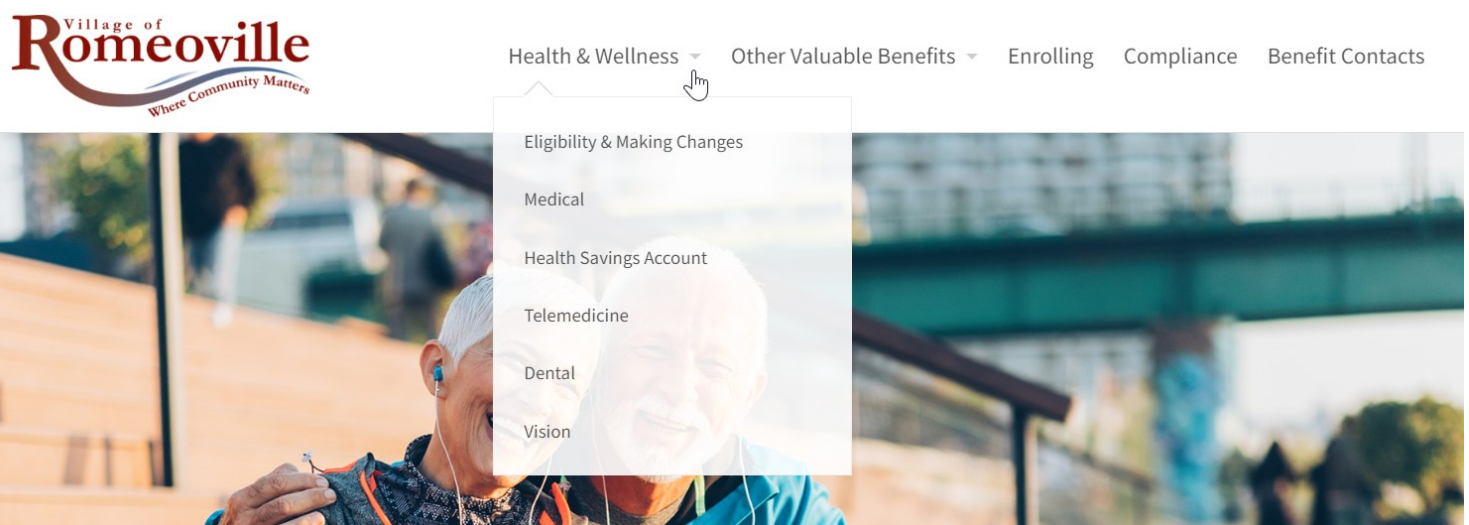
Village of
Romeoville
Where Community Matters

Health & Wellness
Other Valuable Benefits
Enrolling
Compliance
Benefit Contacts

Eligibility & Making Changes
Medical
Health Savings Account
Telemedicine
Dental
Vision